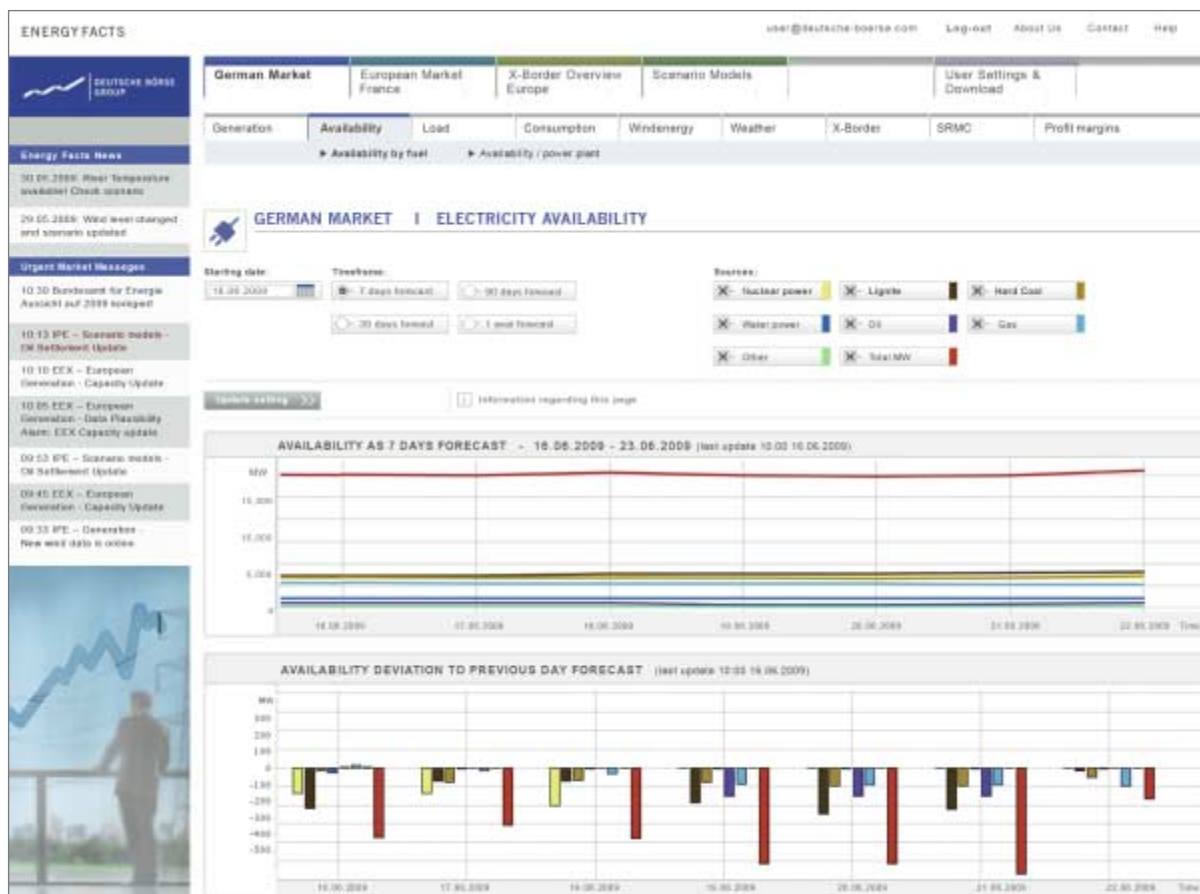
ENERGY FACTS

user@deutsche-boerse.com Log-out About Us Contact Help

DEUTSCHE BÖRSE GROUP

German Market | European Market France | X-Border Overview Europe | Scenario Models | User Settings & Download

Generation | Availability | Load | Consumption | Windenergy | Weather | X-Border | SRMC | Profit margins

► Availability by fuel ► Availability / power plant

Energy Facts News

30.06.2009: River Temperature available! Check scenario

29.05.2009: Wind level changed and scenario updated

Urgent Market Messages

10:30 Bundesamt für Energie Aussicht auf 2009 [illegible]

10:13 IPE – Scenario models – Oil Settlement Update

10:10 EEX – European Generation – Capacity Update

10:05 EEX – European Generation – Data Plausibility Alarm: EEX Capacity update

09:53 IPE – Scenario models – Oil Settlement Update

09:45 EEX – European Generation – Capacity Update

09:33 IPE – Generation – New wind data is online

GERMAN MARKET | ELECTRICITY AVAILABILITY

Starting date: 16.06.2009

Timeframe: 7 days forecast | 90 days forecast | 30 days forecast | 1 year forecast

Sources: Nuclear power | Lignite | Hard Coal | Water power | Oil | Gas | Other | Total MW

Update setting >>

Information regarding this page

AVAILABILITY AS 7 DAYS FORECAST - 16.06.2009 - 23.06.2009 (last update 10:00 16.06.2009)

MW
15,000
10,000
5,000
0

16.06.2009 17.06.2009 18.06.2009 19.06.2009 20.06.2009 21.06.2009 22.06.2009 Time

AVAILABILITY DEVIATION TO PREVIOUS DAY FORECAST (last update 10:00 16.06.2009)

MW
300
200
100
0
-100
-200
-300
-400
-500

16.06.2009 17.06.2009 18.06.2009 19.06.2009 20.06.2009 21.06.2009 22.06.2009